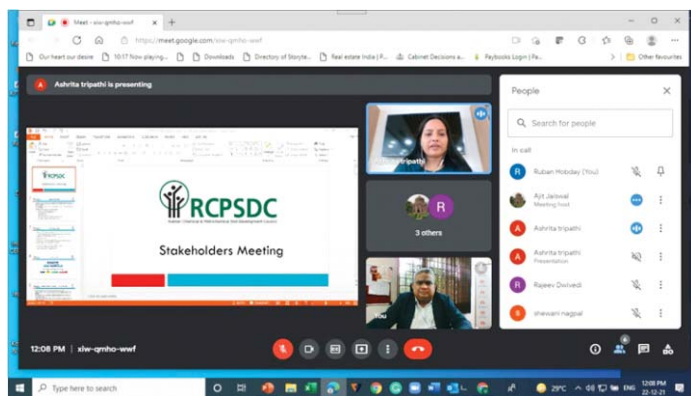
Meet - xiw-qmho-wwf

https://meet.google.com/xiw-qmho-wwf

Our heart our desire | 10:17 Now playing... | Downloads | Directory of Storyte... | Real estate India | P... | Cabinet Decisions a... | Paybooks Login | Pa... | Other favourites

A Ashrita tripathi is presenting

RCPSDC

Stakeholders Meeting

Ashrita tripathi

R

3 others

You

People

Search for people

In call

R Rubian Hobday (You)

Ajit Jaiswal
Meeting host

A Ashrita tripathi

A Ashrita tripathi
Presentation

R Rajeev Dwivedi

S shewani nagpal

12:08 PM | xiw-qmho-wwf

Type here to search

29°C ENG 12:08 PM 22-12-21